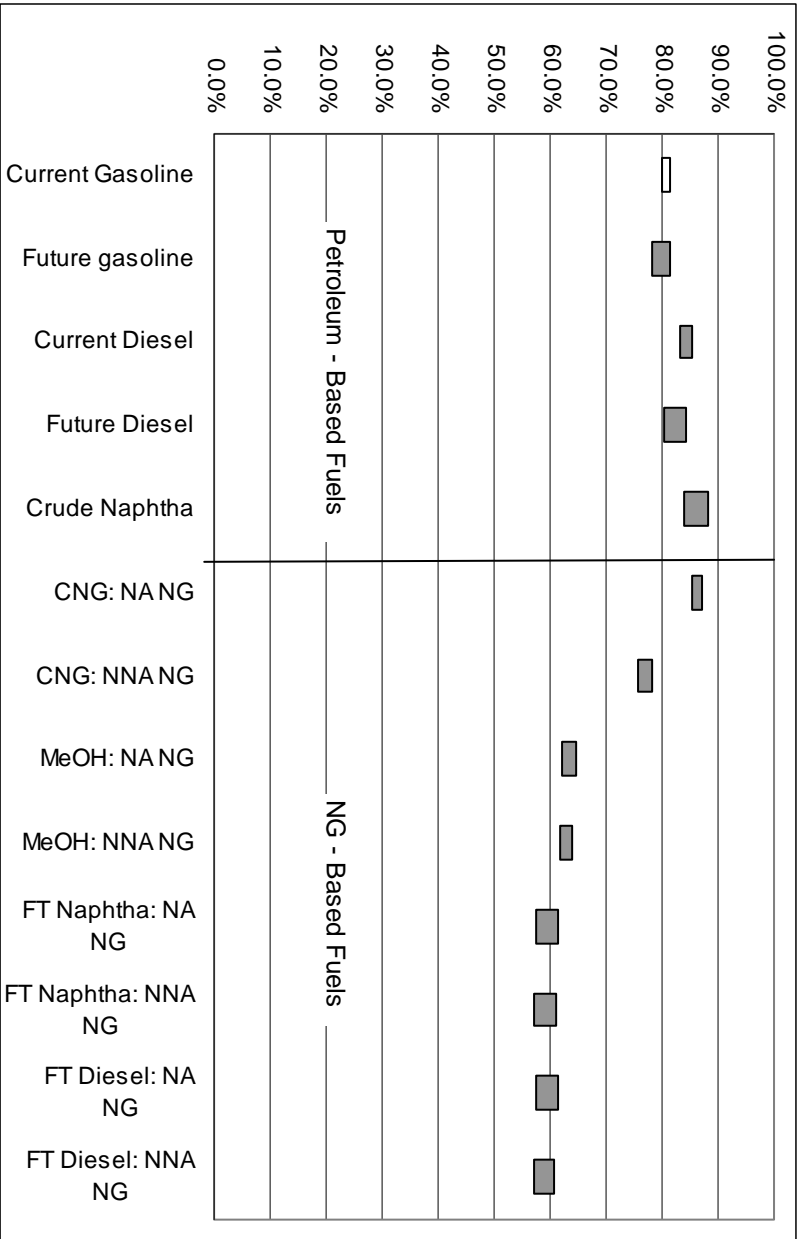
0.0%
10.0%
20.0%
30.0%
40.0%
50.0%
60.0%
70.0%
80.0%
90.0%
100.0%

Current Gasoline
Future gasoline
Current Diesel
Future Diesel
Crude Naphtha
CNG: NA NG
CNG: NNA NG
MeOH: NA NG
MeOH: NNA NG
FT Naphtha: NA NG
FT Naphtha: NNA NG
FT Diesel: NA NG
FT Diesel: NNA NG

Petroleum - Based Fuels
NG - Based Fuels